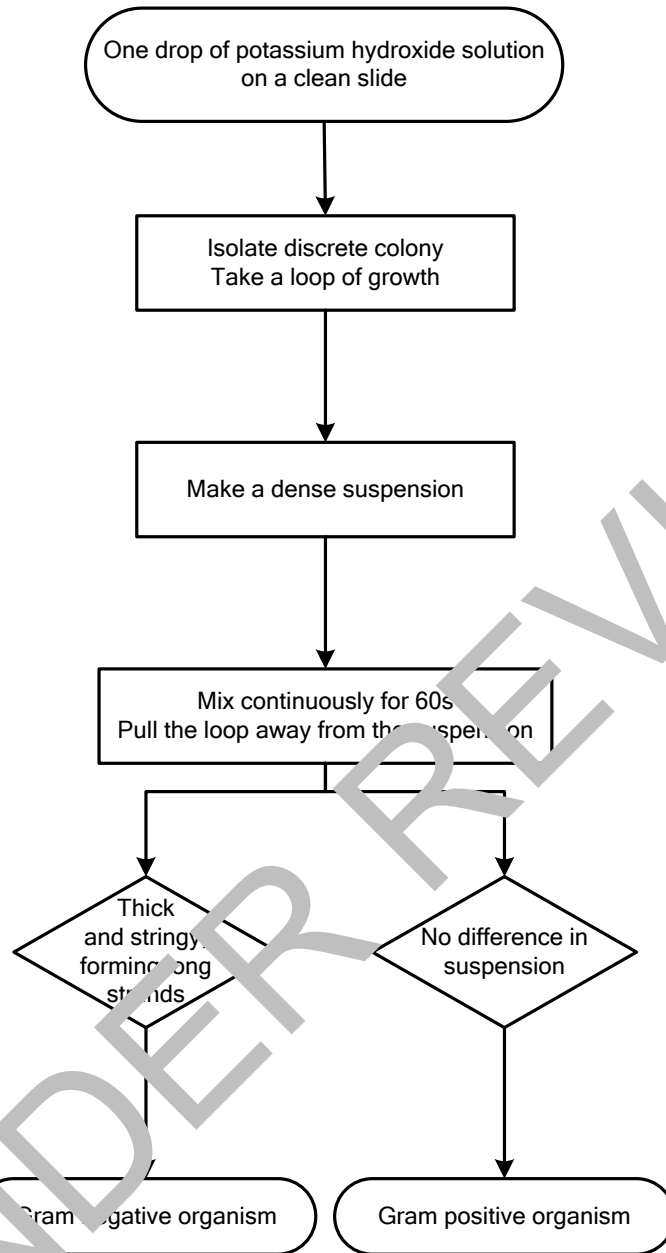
One drop of potassium hydroxide solution on a clean slide

Isolate discrete colony
Take a loop of growth

Make a dense suspension

Mix continuously for 60s
Pull the loop away from the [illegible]uspen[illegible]on

Thick and stringy, forming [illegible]ong st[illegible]nds

No difference in suspension

Gram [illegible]gative organism

Gram positive organism

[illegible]DER REV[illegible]